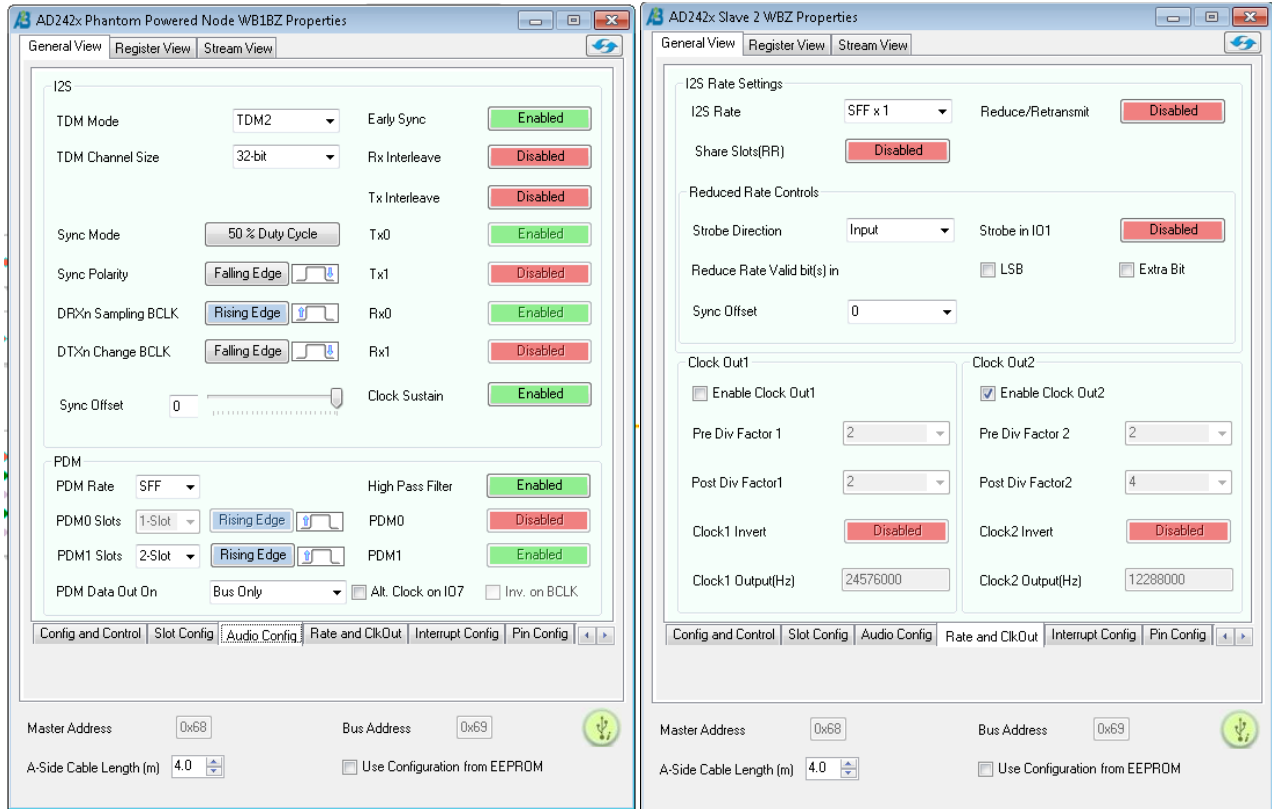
AD242x Phantom Powered Node WB1BZ Properties

General View | Register View | Stream View

I2S

TDM Mode TDM2
TDM Channel Size 32-bit
Early Sync Enabled
Rx Interleave Disabled
Tx Interleave Disabled
Sync Mode 50 % Duty Cycle
Tx0 Enabled
Sync Polarity Falling Edge
Tx1 Disabled
DRXn Sampling BCLK Rising Edge
Rx0 Enabled
DTXn Change BCLK Falling Edge
Rx1 Disabled
Sync Offset 0
Clock Sustain Enabled

PDM

PDM Rate SFF
High Pass Filter Enabled
PDM0 Slots 1-Slot Rising Edge
PDM0 Disabled
PDM1 Slots 2-Slot Rising Edge
PDM1 Enabled
PDM Data Out On Bus Only
Alt. Clock on IO7
Inv. on BCLK

Config and Control | Slot Config | Audio Config | Rate and ClkOut | Interrupt Config | Pin Config

Master Address 0x68
Bus Address 0x69
A-Side Cable Length (m) 4.0
Use Configuration from EEPROM

AD242x Slave 2 WBZ Properties

General View | Register View | Stream View

I2S Rate Settings

I2S Rate SFF x 1
Reduce/Retransmit Disabled
Share Slots(RR) Disabled

Reduced Rate Controls

Strobe Direction Input
Strobe in IO1 Disabled
Reduce Rate Valid bit(s) in
LSB
Extra Bit
Sync Offset 0

Clock Out1
Enable Clock Out1
Pre Div Factor 1 2
Post Div Factor1 2
Clock1 Invert Disabled
Clock1 Output(Hz) 24576000

Clock Out2
Enable Clock Out2
Pre Div Factor 2 2
Post Div Factor2 4
Clock2 Invert Disabled
Clock2 Output(Hz) 12288000

Config and Control | Slot Config | Audio Config | Rate and ClkOut | Interrupt Config | Pin Config

Master Address 0x68
Bus Address 0x69
A-Side Cable Length (m) 4.0
Use Configuration from EEPROM